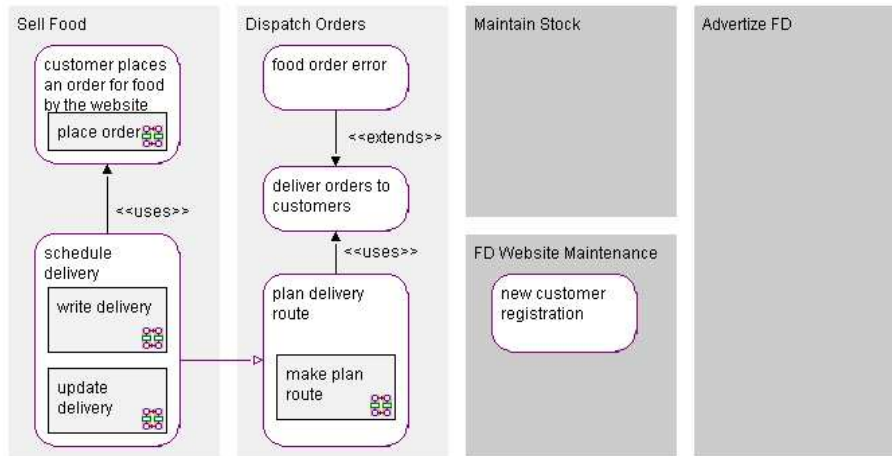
Sell Food

customer places an order for food by the website

place order

<<uses>>

schedule delivery

write delivery

update delivery

Dispatch Orders

food order error

<<extends>>

deliver orders to customers

<<uses>>

plan delivery route

make plan route

Maintain Stock

FD Website Maintenance

new customer registration

Advertize FD